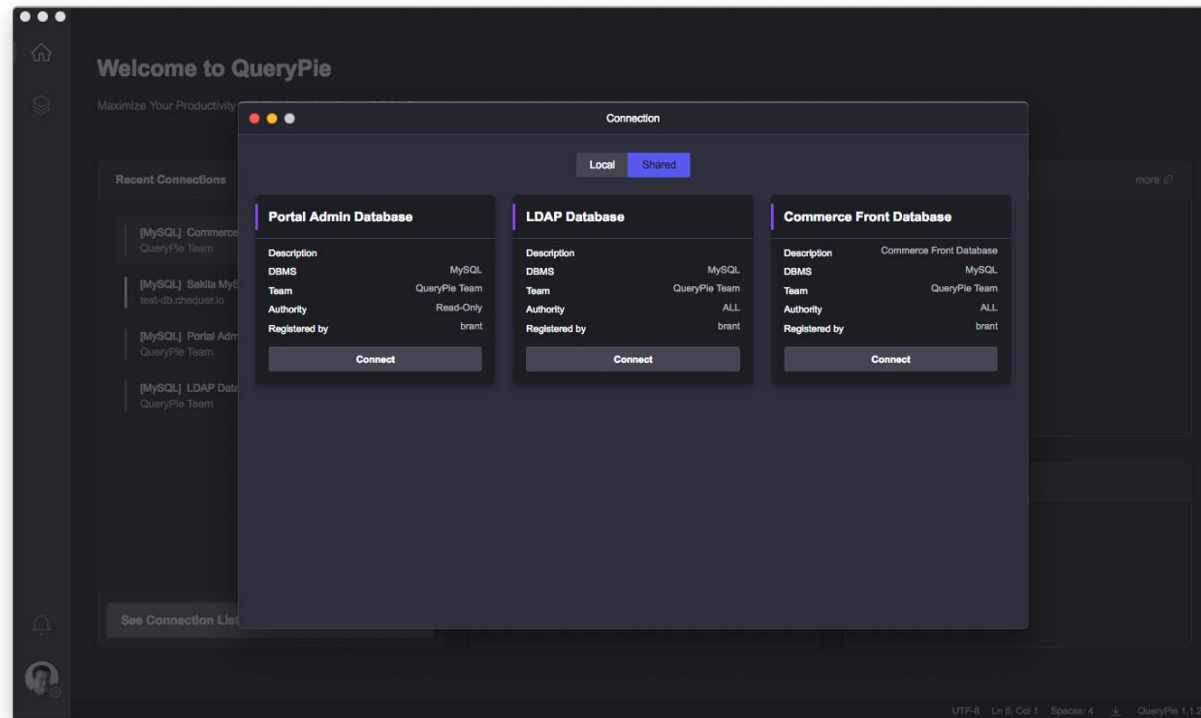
Welcome to QueryPie

Maximize Your Productivity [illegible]

Recent Connections

more

[MySQL] Commerce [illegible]
QueryPie Team

[MySQL] Sakila MyS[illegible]
test-db.chequer.io

[MySQL] Portal Adm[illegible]
QueryPie Team

[MySQL] LDAP Data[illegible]
QueryPie Team

See Connection List

Connection

Local | Shared

Portal Admin Database

| Description | |
|---|---|
| DBMS | MySQL |
| Team | QueryPie Team |
| Authority | Read-Only |
| Registered by | brant |

Connect

LDAP Database

| Description | |
|---|---|
| DBMS | MySQL |
| Team | QueryPie Team |
| Authority | ALL |
| Registered by | brant |

Connect

Commerce Front Database

| Description | Commerce Front Database |
|---|---|
| DBMS | MySQL |
| Team | QueryPie Team |
| Authority | ALL |
| Registered by | brant |

Connect

UTF-8 Ln 8, Col 1 Spaces: 4 QueryPie 1.1.2